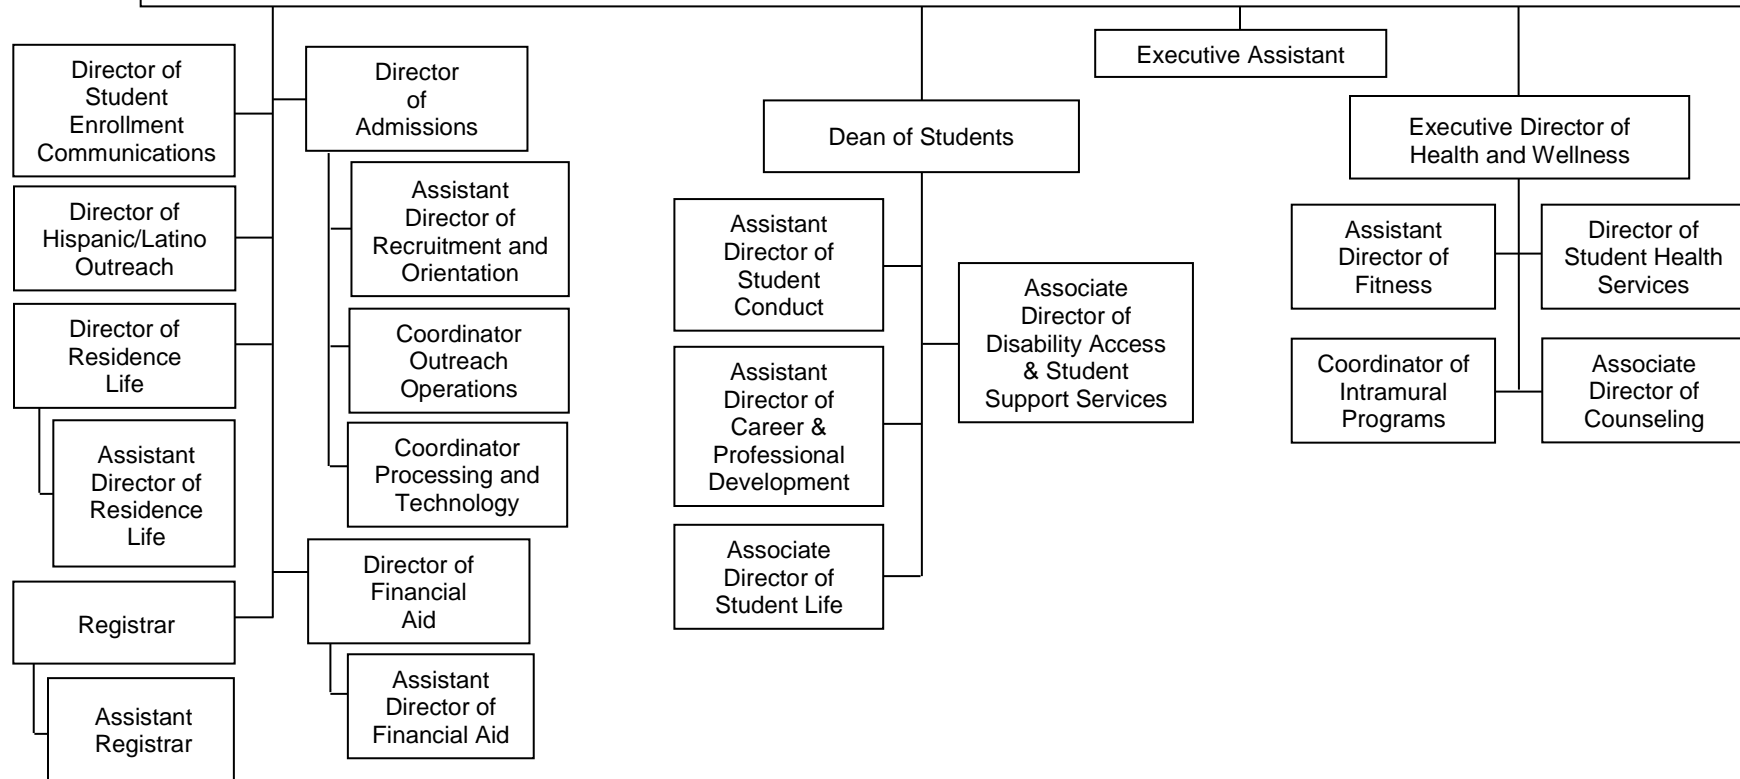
Director of Student Enrollment Communications

Director of Hispanic/Latino Outreach

Director of Residence Life

Assistant Director of Residence Life

Registrar

Assistant Registrar

Director of Admissions

Assistant Director of Recruitment and Orientation

Coordinator Outreach Operations

Coordinator Processing and Technology

Director of Financial Aid

Assistant Director of Financial Aid

Executive Assistant

Dean of Students

Assistant Director of Student Conduct

Assistant Director of Career & Professional Development

Associate Director of Student Life

Associate Director of Disability Access & Student Support Services

Executive Director of Health and Wellness

Assistant Director of Fitness

Director of Student Health Services

Coordinator of Intramural Programs

Associate Director of Counseling